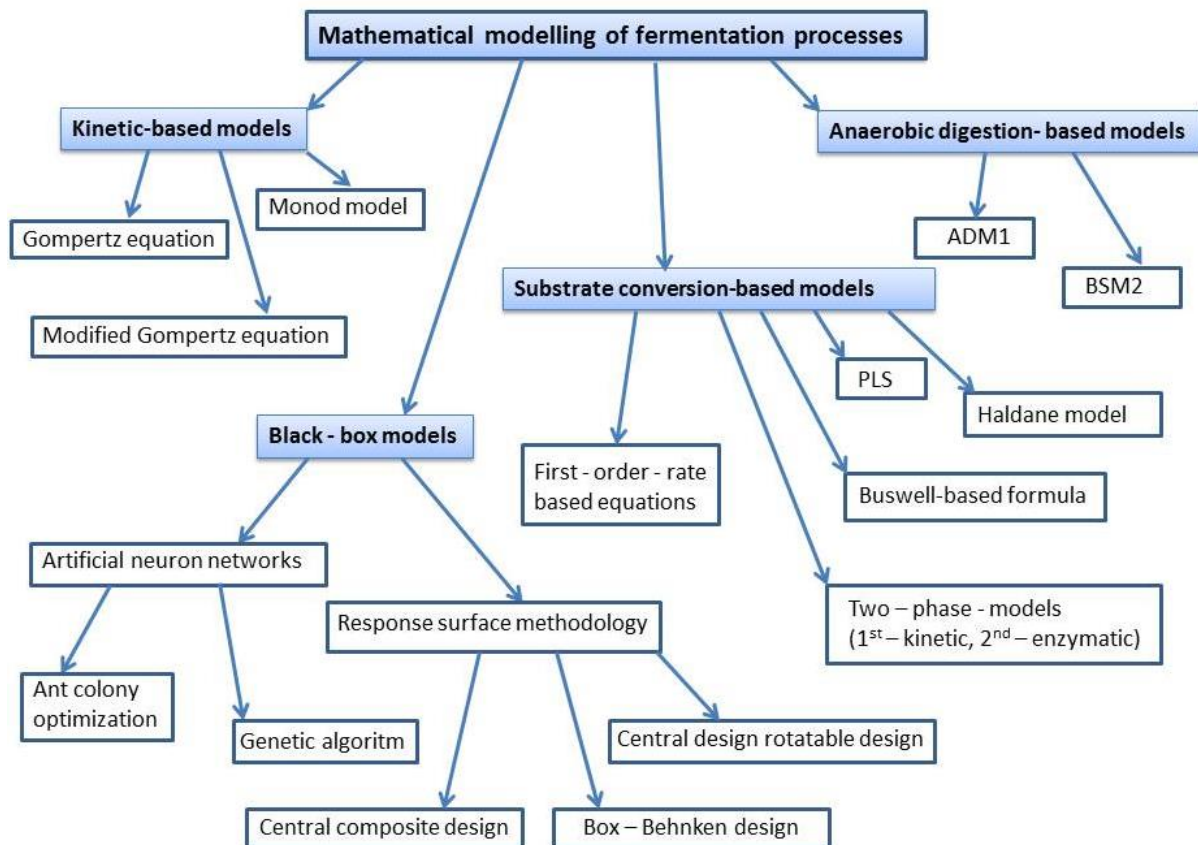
Mathematical modelling of fermentation processes

Kinetic-based models

Gompertz equation

Monod model

Modified Gompertz equation

Anaerobic digestion- based models

ADM1

BSM2

Substrate conversion-based models

PLS

Haldane model

First - order - rate based equations

Buswell-based formula

Two – phase - models (1$^{st}$ – kinetic, 2$^{nd}$ – enzymatic)

Black - box models

Artificial neuron networks

Ant colony optimization

Genetic algoritm

Response surface methodology

Central design rotatable design

Central composite design

Box – Behnken design